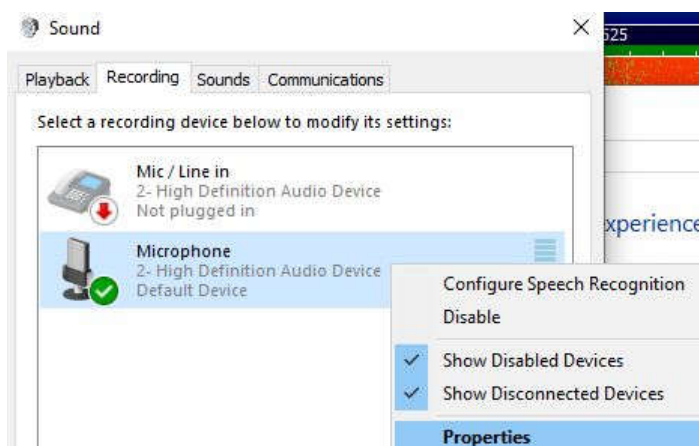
Sound

Playback Recording Sounds Communications

Select a recording device below to modify its settings:

Mic / Line in
2- High Definition Audio Device
Not plugged in

Microphone
2- High Definition Audio Device
Default Device

Configure Speech Recognition
Disable
Show Disabled Devices
Show Disconnected Devices
Properties

525

xperience